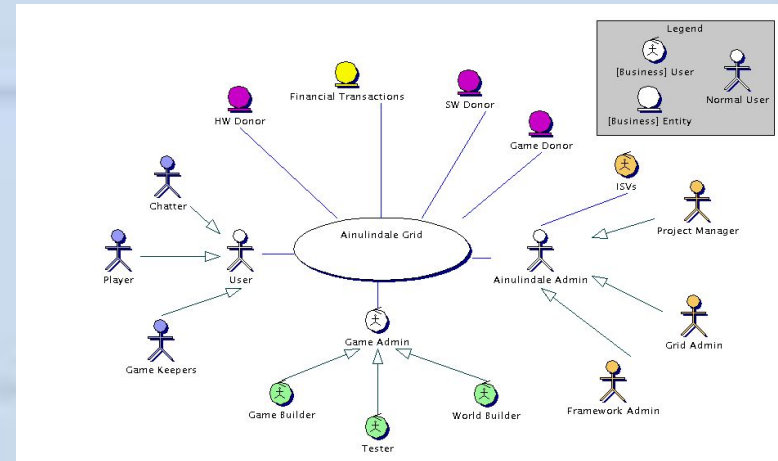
Legend
[Business] User
Normal User
[Business] Entity

Financial Transactions
HW Donor
SW Donor
Game Donor
ISVs
Chatter
Project Manager
Ainulindale Grid
Player
User
Ainulindale Admin
Game Keepers
Game Admin
Grid Admin
Framework Admin
Game Builder
World Builder
Tester